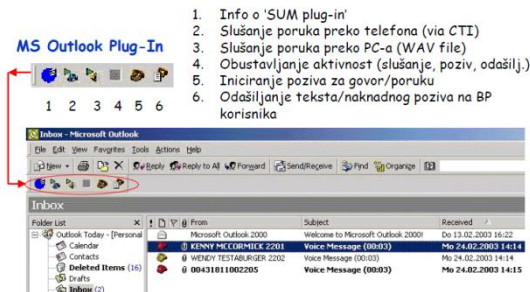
MS Outlook Plug-In

1 2 3 4 5 6

1. Info o 'SUM plug-in'
2. Slušanje poruka preko telefona (via CTI)
3. Slušanje poruka preko PC-a (WAV file)
4. Obustavljanje aktivnost (slušanje, poziv, odašilj.)
5. Iniciranje poziva za govor/poruku
6. Odašiljanje teksta/naknadnog poziva na BP korisnika

Inbox - Microsoft Outlook

File Edit View Favorites Tools Actions Help

New | Reply | Reply to All | Forward | Send/Receive | Find | Organize

Inbox

Folder List

Outlook Today - [Personal
Calendar
Contacts
Deleted Items (16)
Drafts
Inbox (2)

| From | Subject | Received |
|---|---|---|
| Microsoft Outlook 2000 | Welcome to Microsoft Outlook 2000! | Do 13.02.2003 16:22 |
| KENNY MCCORMICK 2201 | Voice Message (00:03) | Mo 24.02.2003 14:14 |
| WENDY TESTABURGER 2202 | Voice Message (00:03) | Mo 24.02.2003 14:14 |
| 00431811002205 | Voice Message (00:03) | Mo 24.02.2003 14:14 |